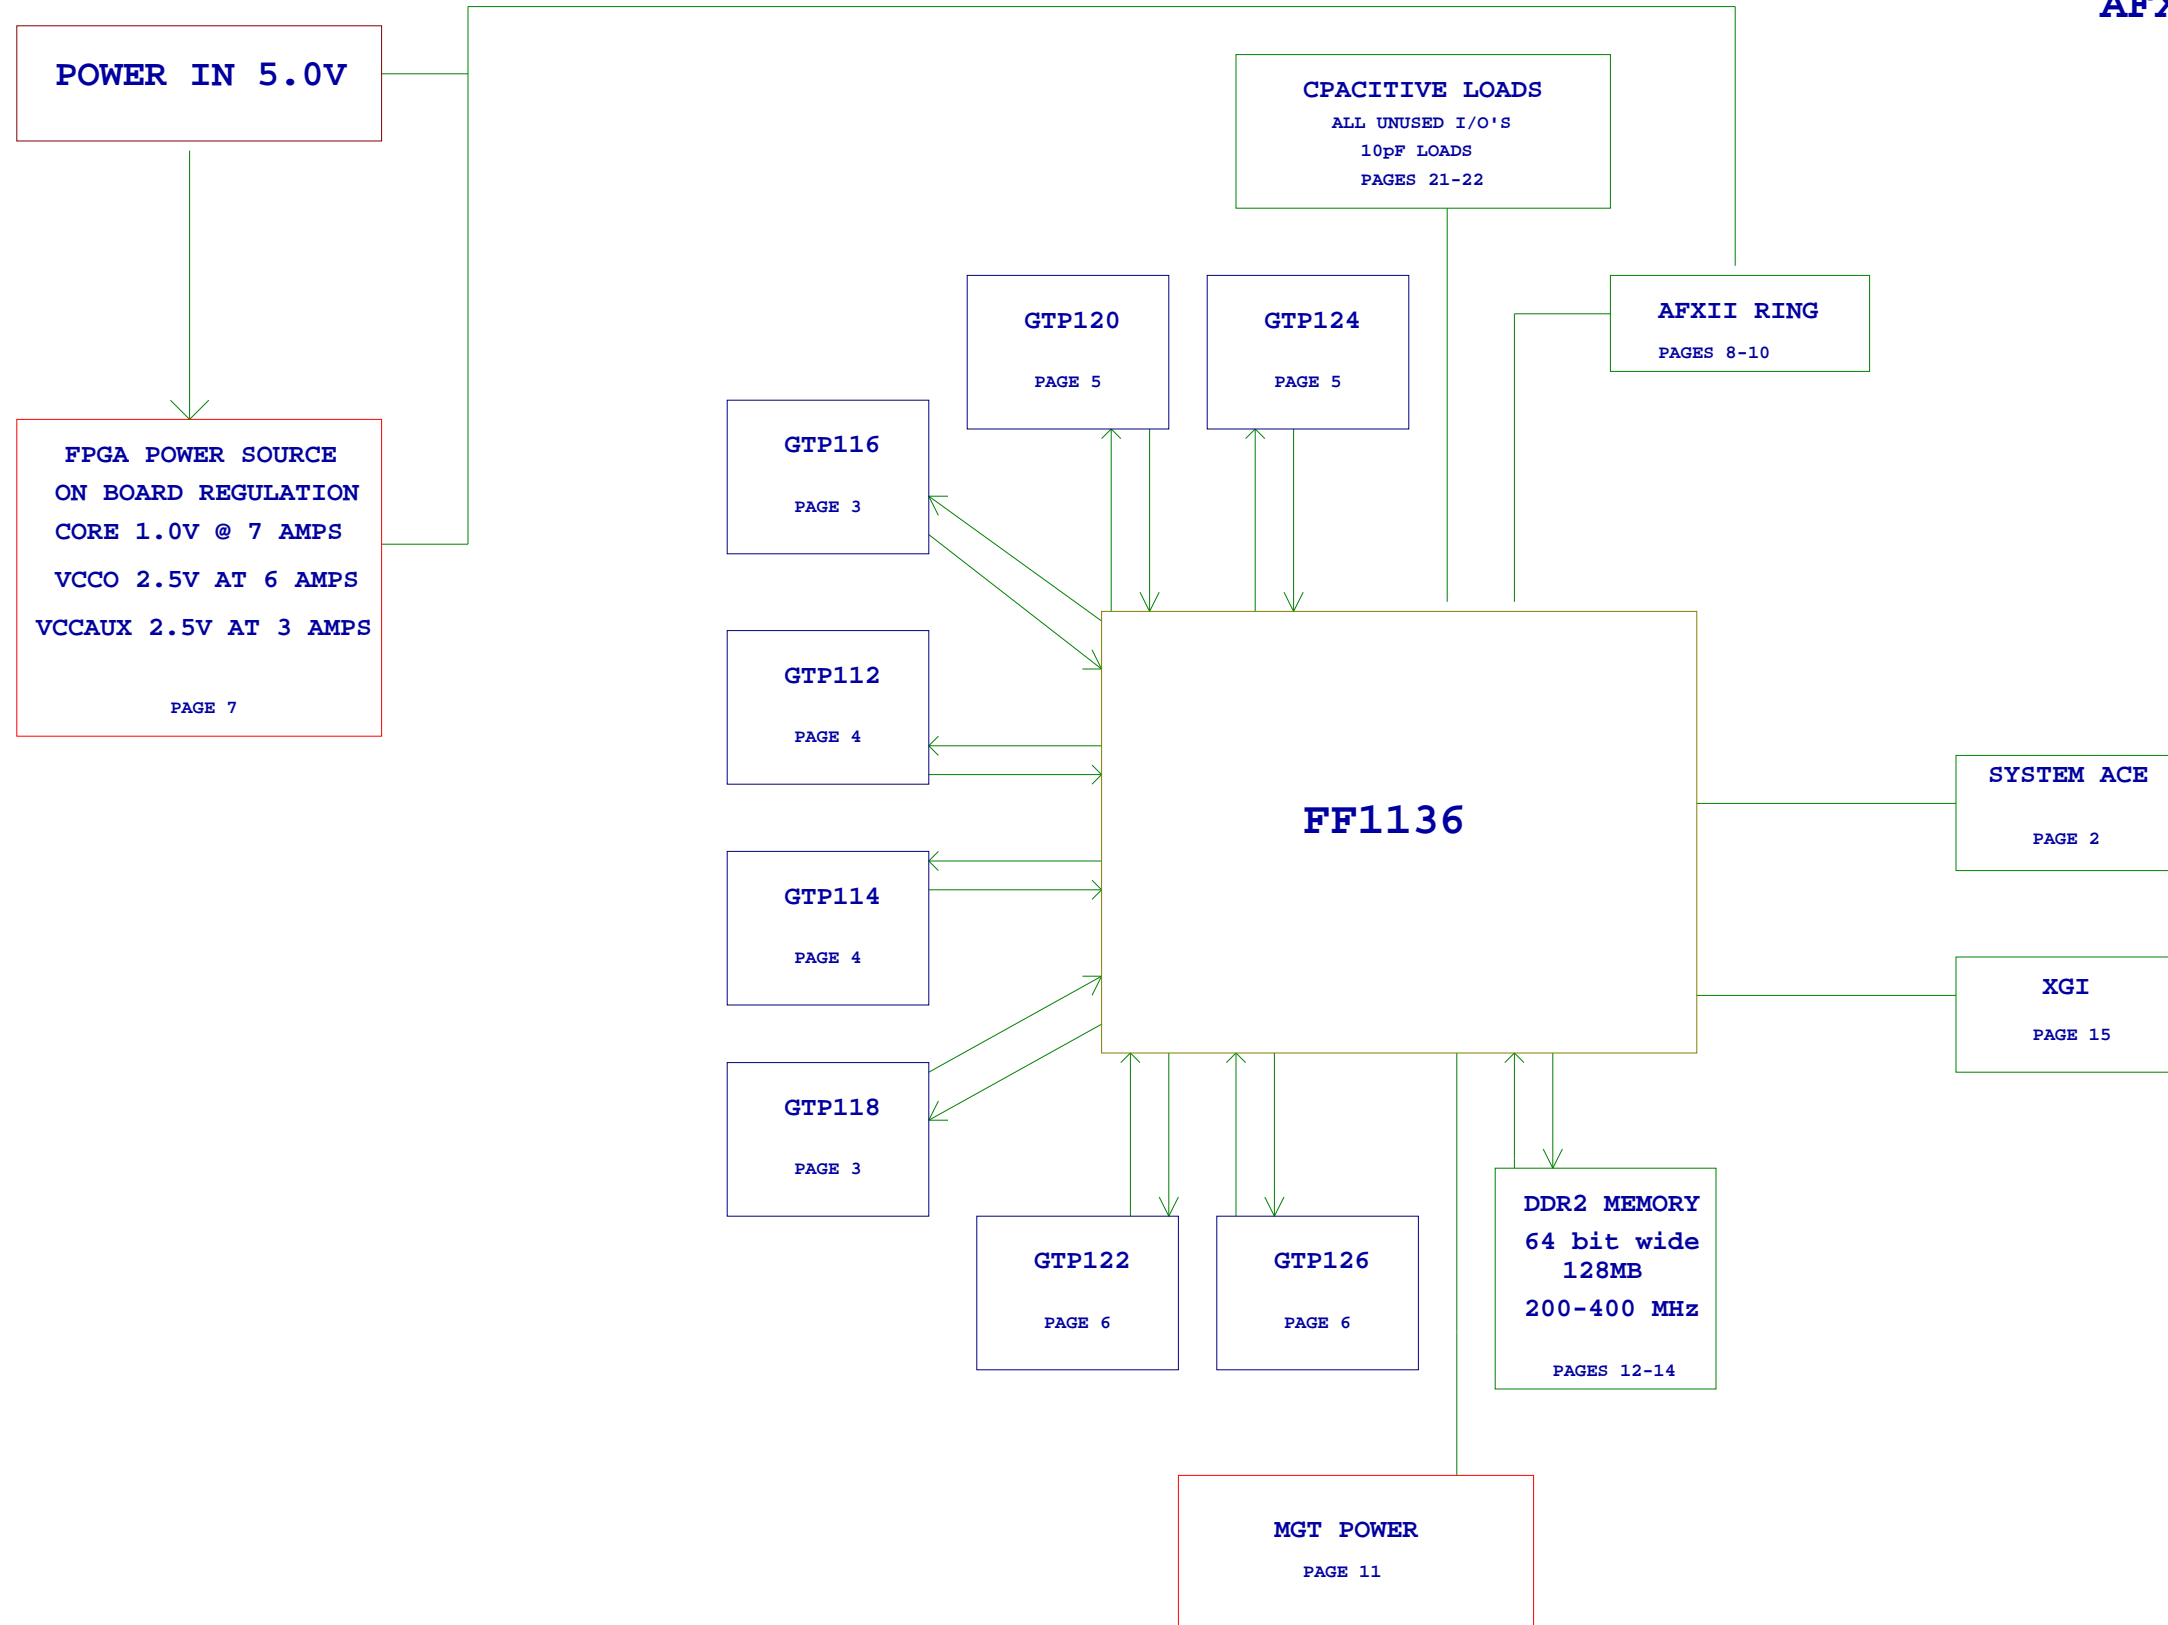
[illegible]

POWER IN 5.0V

CPACITIVE LOADS
ALL UNUSED I/O'S
10pF LOADS
PAGES 21-22

GTP120
PAGE 5

GTP124
PAGE 5

AFXII RING
PAGES 8-10

GTP116
PAGE 3

FPGA POWER SOURCE
ON BOARD REGULATION
CORE 1.0V @ 7 AMPS
VCCO 2.5V AT 6 AMPS
VCCAUX 2.5V AT 3 AMPS
PAGE 7

GTP112
PAGE 4

FF1136

SYSTEM ACE
PAGE 2

GTP114
PAGE 4

XGI
PAGE 15

GTP118
PAGE 3

GTP122
PAGE 6

GTP126
PAGE 6

DDR2 MEMORY
64 bit wide
128MB
200-400 MHz
PAGES 12-14

MGT POWER
PAGE 11